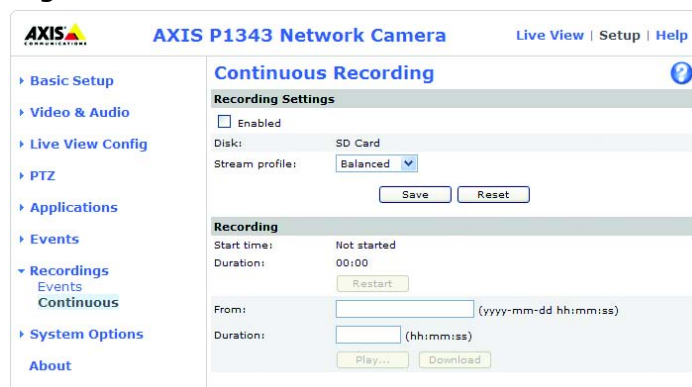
AXIS COMMUNICATIONS

AXIS P1343 Network Camera

Live View | Setup | Help

▸ Basic Setup

▸ Video & Audio

▸ Live View Config

▸ PTZ

▸ Applications

▸ Events

▾ Recordings
Events
Continuous

▸ System Options

About

Continuous Recording

Recording Settings

Enabled

Disk: SD Card

Stream profile: Balanced

Save Reset

Recording

Start time: Not started

Duration: 00:00

Restart

From: (yyyy-mm-dd hh:mm:ss)

Duration: (hh:mm:ss)

Play... Download